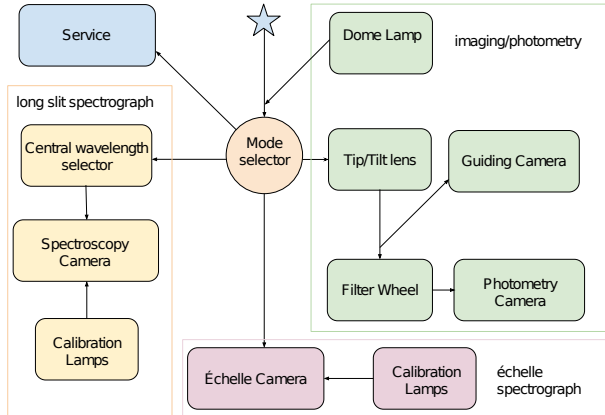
Service

Dome Lamp

imaging/photometry

long slit spectrograph

Central wavelength selector

Mode selector

Tip/Tilt lens

Guiding Camera

Spectroscopy Camera

Filter Wheel

Photometry Camera

Calibration Lamps

Échelle Camera

Calibration Lamps

échelle spectrograph